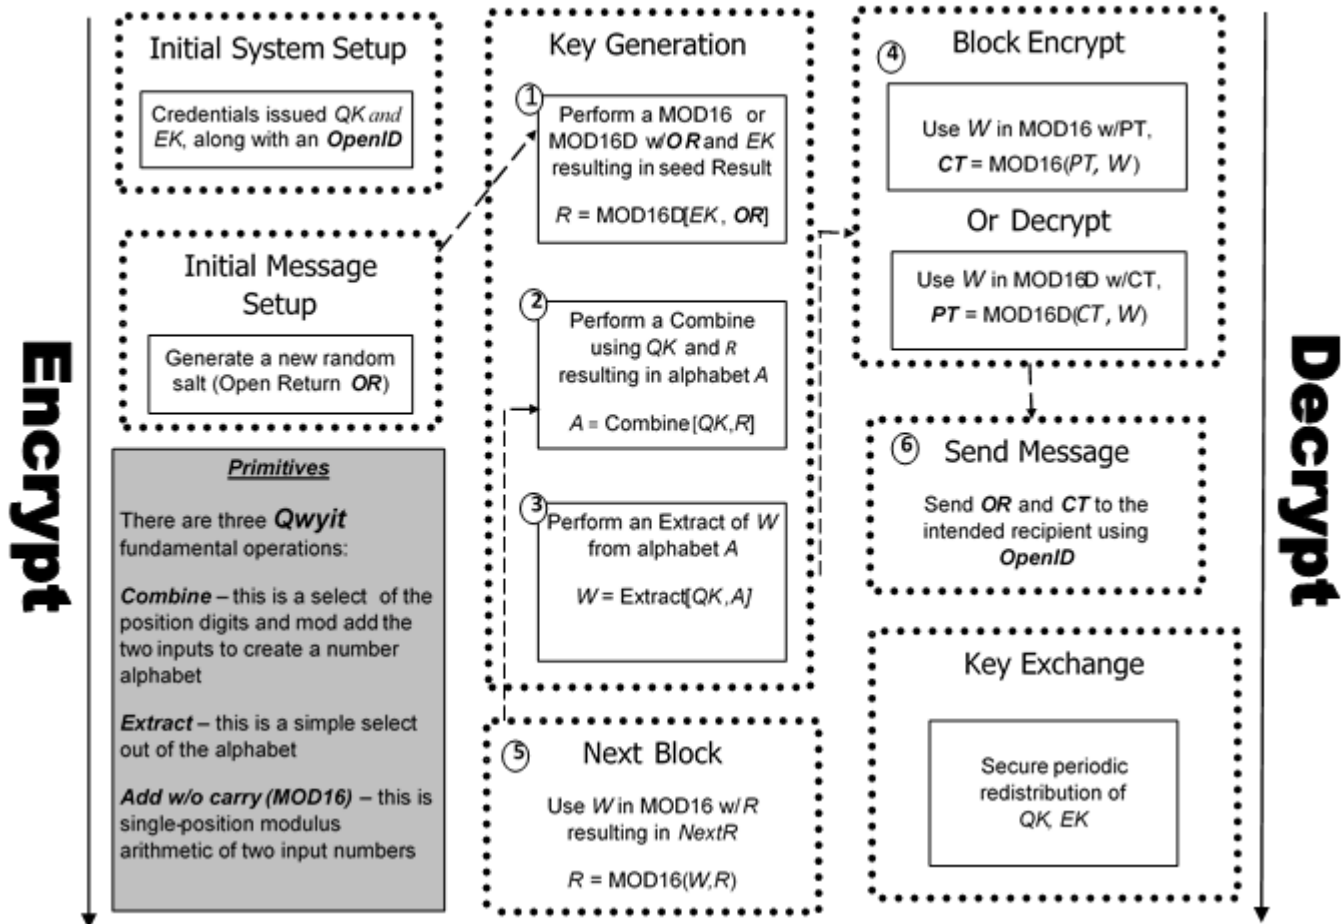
Encrypt

Initial System Setup

Credentials issued QK and EK, along with an OpenID

Initial Message Setup

Generate a new random salt (Open Return OR)

Primitives

There are three Qwyit fundamental operations:

Combine – this is a select of the position digits and mod add the two inputs to create a number alphabet

Extract – this is a simple select out of the alphabet

Add w/o carry (MOD16) – this is single-position modulus arithmetic of two input numbers

Key Generation

① Perform a MOD16 or MOD16D w/OR and EK resulting in seed Result

R = MOD16D[EK, OR]

② Perform a Combine using QK and R resulting in alphabet A

A = Combine[QK,R]

③ Perform an Extract of W from alphabet A

W = Extract[QK,A]

⑤ Next Block

Use W in MOD16 w/R resulting in NextR

R = MOD16(W,R)

④ Block Encrypt

Use W in MOD16 w/PT, CT = MOD16(PT, W)

Or Decrypt

Use W in MOD16D w/CT, PT = MOD16D(CT, W)

⑥ Send Message

Send OR and CT to the intended recipient using OpenID

Key Exchange

Secure periodic redistribution of QK, EK

Decrypt